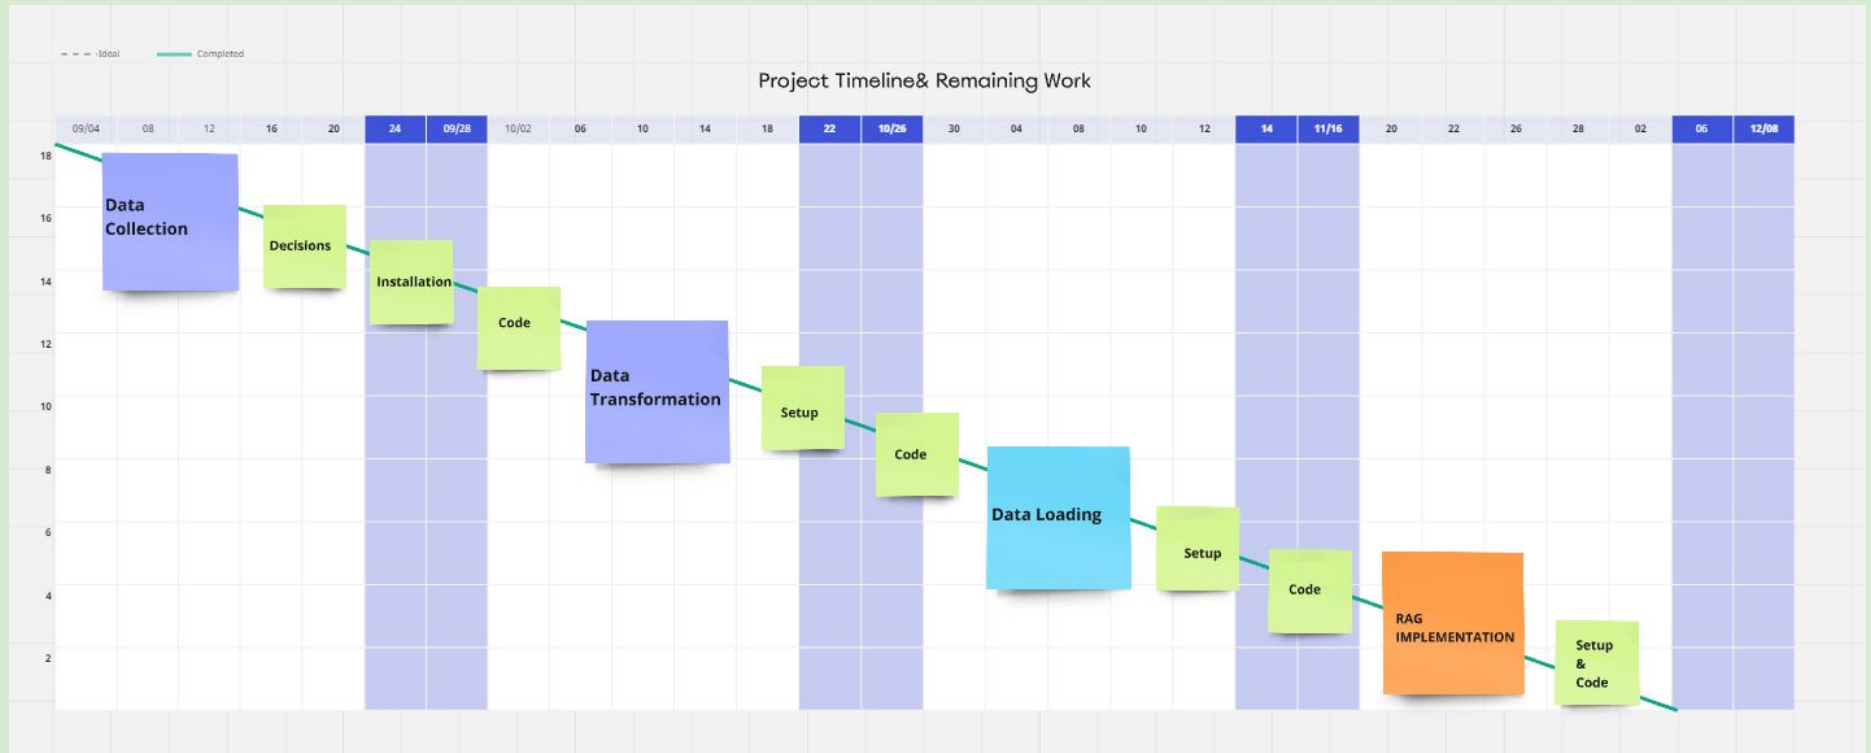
Ideal Completed

Project Timeline& Remaining Work

| 09/04 | 08 | 12 | 16 | 20 | 24 | 09/28 | 10/02 | 06 | 10 | 14 | 18 | 22 | 10/26 | 30 | 04 | 08 | 10 | 12 | 14 | 11/16 | 20 | 22 | 26 | 28 | 02 | 06 | 12/08 |
|---|---|---|---|---|---|---|---|---|---|---|---|---|---|---|---|---|---|---|---|---|---|---|---|---|---|---|---|

18
16
14
12
10
8
6
4
2

Data Collection

Decisions

Installation

Code

Data Transformation

Setup

Code

Data Loading

Setup

Code

RAG IMPLEMENTATION

Setup & Code